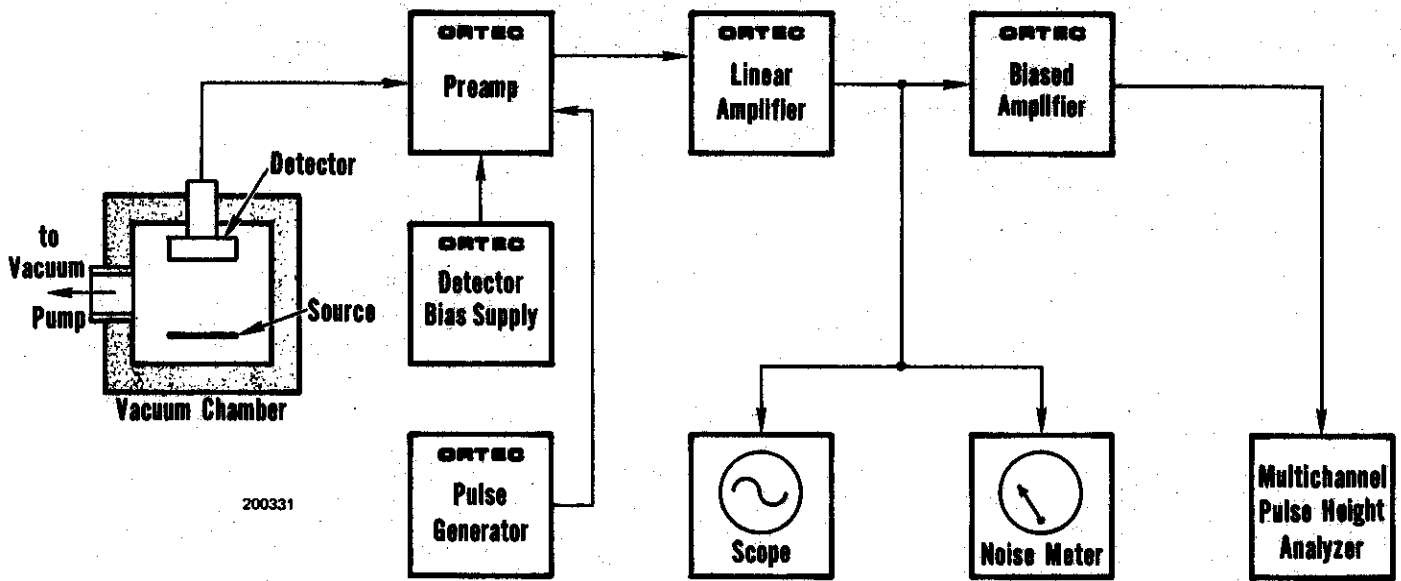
ORTEC
Preamp

ORTEC
Linear Amplifier

ORTEC
Biased Amplifier

Detector

to Vacuum Pump

Source

Vacuum Chamber

ORTEC
Detector Bias Supply

ORTEC
Pulse Generator

200331

Scope

Noise Meter

Multichannel Pulse Height Analyzer